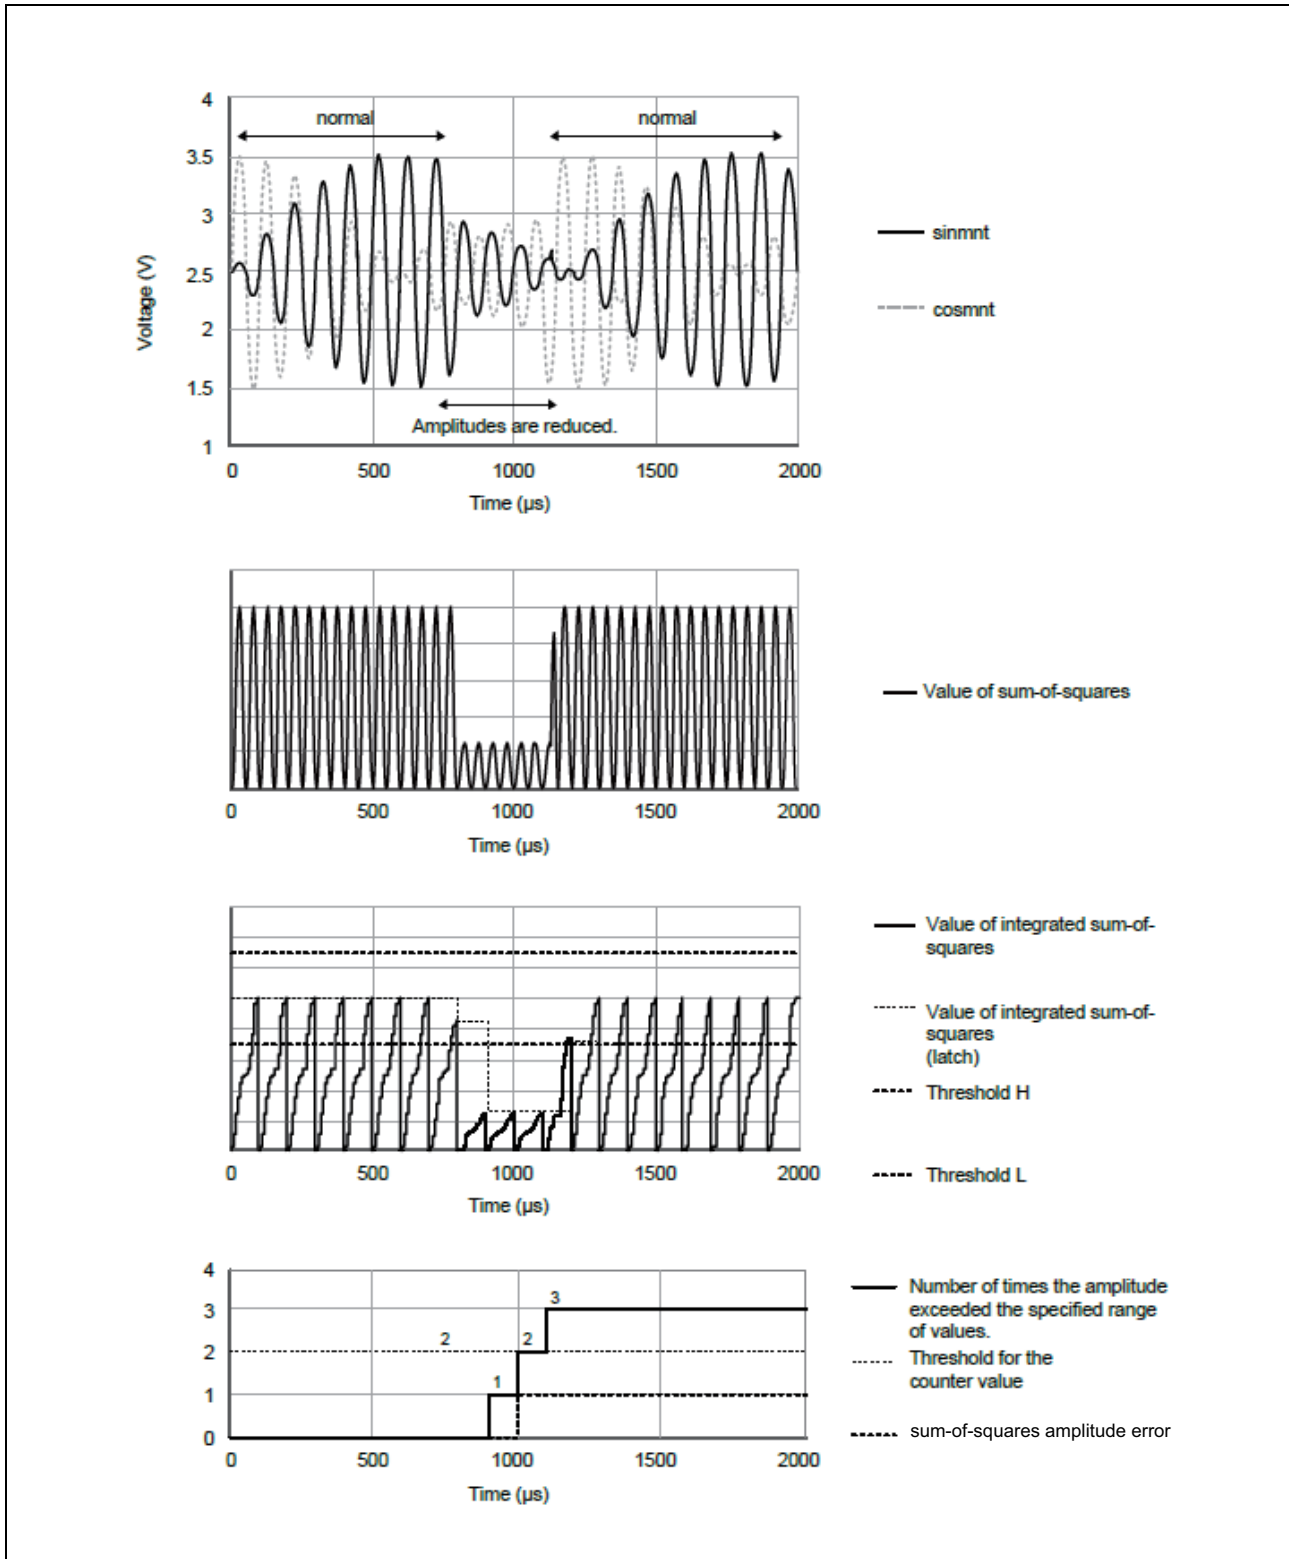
4
3.5
3
2.5
2
1.5
1
Voltage (V)
normal
normal
Amplitudes are reduced.
0
500
1000
1500
2000
Time (μs)

sinmnt
cosmnt

0
500
1000
1500
2000
Time (μs)

Value of sum-of-squares

0
500
1000
1500
2000
Time (μs)

Value of integrated sum-of-squares
Value of integrated sum-of-squares (latch)
Threshold H
Threshold L

4
3
2
1
0
2
1
2
3
0
500
1000
1500
2000
Time (μs)

Number of times the amplitude exceeded the specified range of values.
Threshold for the counter value
sum-of-squares amplitude error